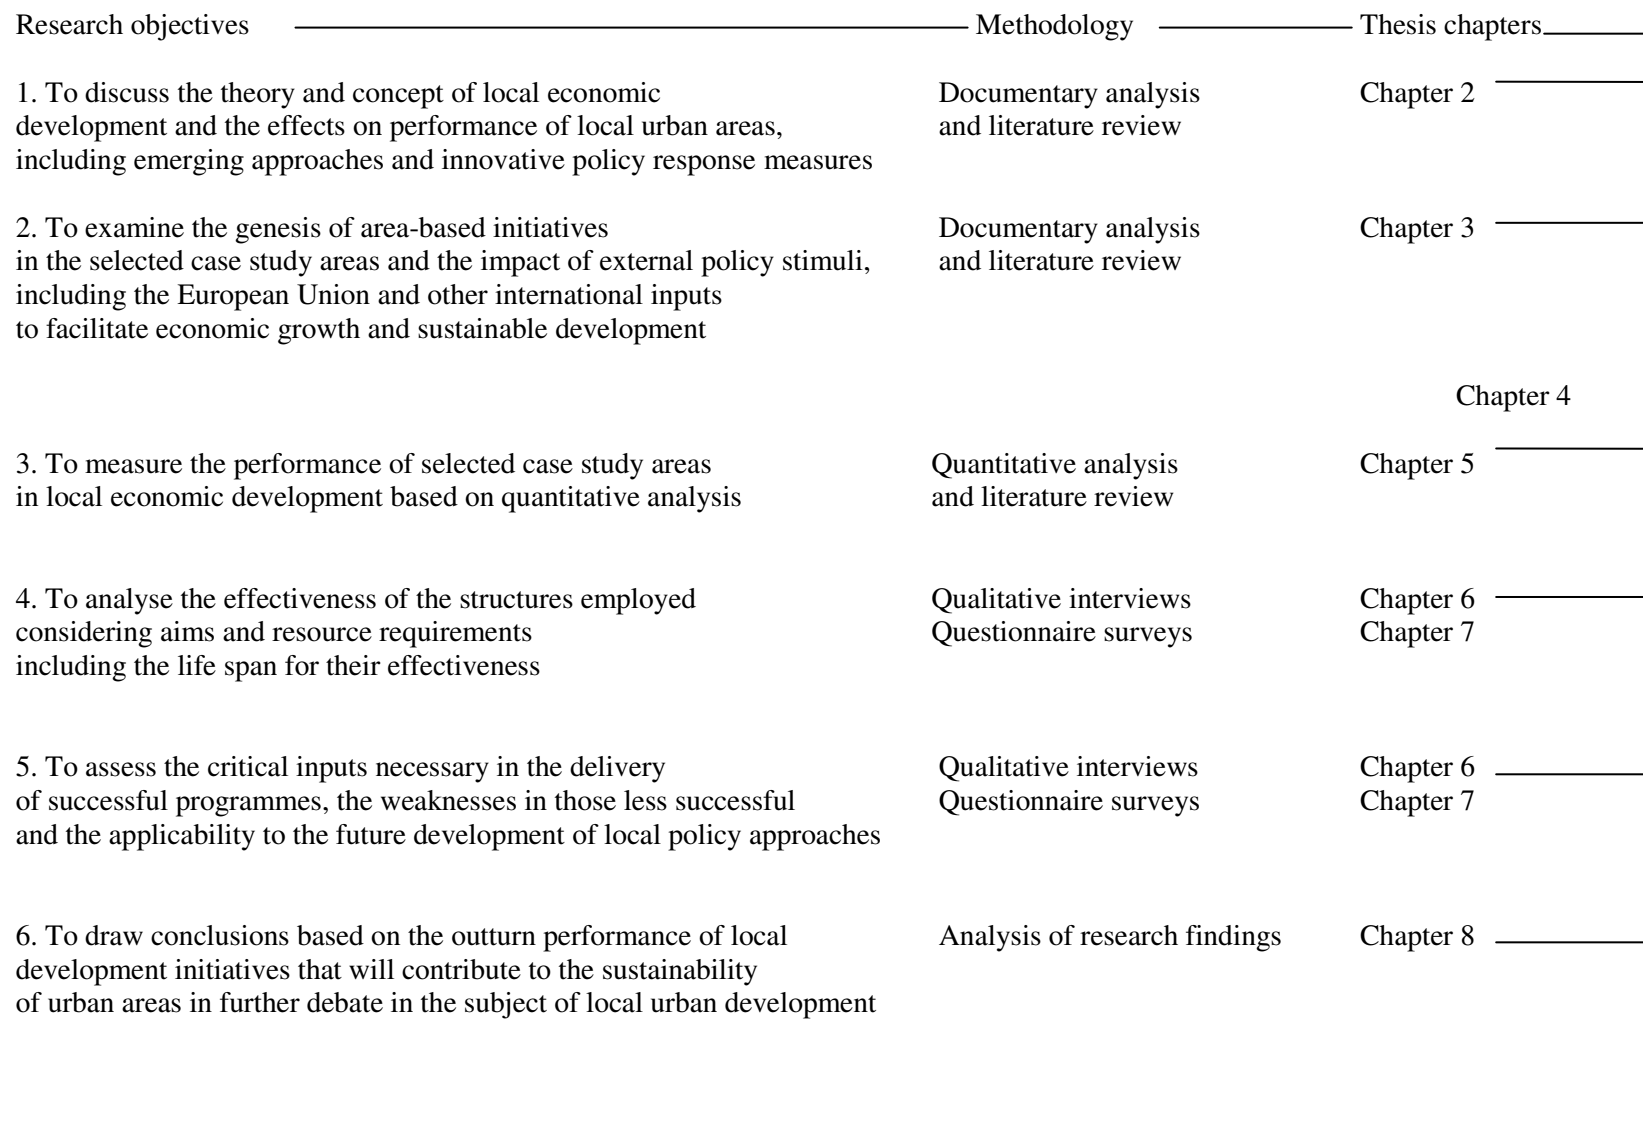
| Research objectives | Methodology | Thesis chapters |
|---|---|---|
| 1. To discuss the theory and concept of local economic development and the effects on performance of local urban areas, including emerging approaches and innovative policy response measures | Documentary analysis and literature review | Chapter 2 |
| 2. To examine the genesis of area-based initiatives in the selected case study areas and the impact of external policy stimuli, including the European Union and other international inputs to facilitate economic growth and sustainable development | Documentary analysis and literature review | Chapter 3 |
| | | Chapter 4 |
| 3. To measure the performance of selected case study areas in local economic development based on quantitative analysis | Quantitative analysis and literature review | Chapter 5 |
| 4. To analyse the effectiveness of the structures employed considering aims and resource requirements including the life span for their effectiveness | Qualitative interviews Questionnaire surveys | Chapter 6 Chapter 7 |
| 5. To assess the critical inputs necessary in the delivery of successful programmes, the weaknesses in those less successful and the applicability to the future development of local policy approaches | Qualitative interviews Questionnaire surveys | Chapter 6 Chapter 7 |
| 6. To draw conclusions based on the outturn performance of local development initiatives that will contribute to the sustainability of urban areas in further debate in the subject of local urban development | Analysis of research findings | Chapter 8 |